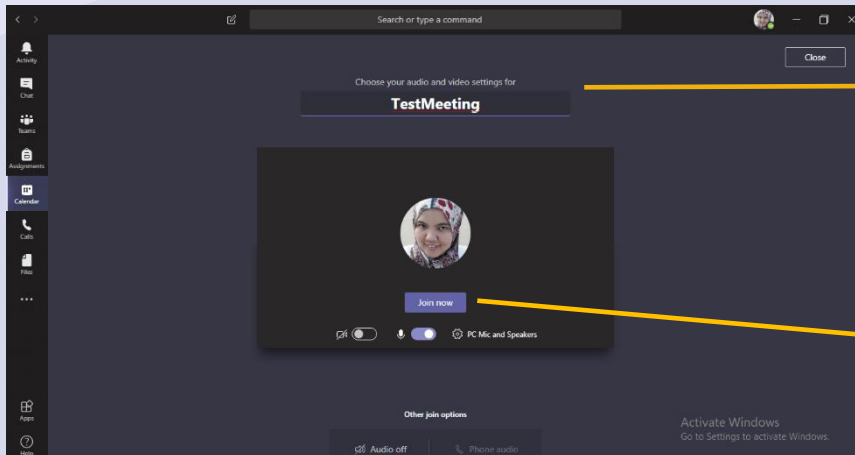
Search or type a command

Activity

Chat

Teams

Assignments

Calendar

Calls

Files

...

Apps

Help

Close

Choose your audio and video settings for

TestMeeting

Join now

PC Mic and Speakers

Other join options

Audio off

Phone audio

Activate Windows
Go to Settings to activate Windows.